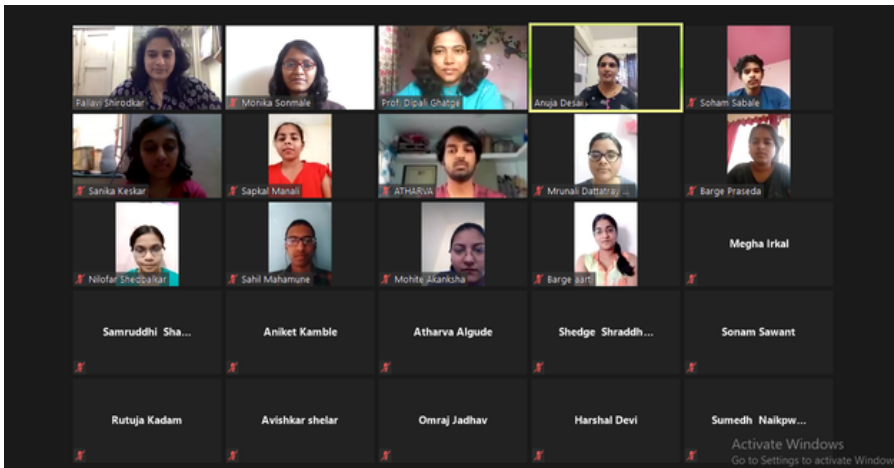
Pallavi Shirodkar
Monika Sonmale
Prof. Dipali Ghatge
Anuja Desai
Soham Sabale
Sanika Keskar
Sapkal Manali
ATHARVA
Mrunali Dattatray ...
Barge Praseda
Nilofar Shedbalkar
Sahil Mahamune
Mohite Akanksha
Barge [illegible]
Megha Irkal
Samruddhi Sha...
Aniket Kamble
Atharva Algude
Shedge Shraddh...
Sonam Sawant
Rutuja Kadam
Avishkar shelar
Omraj Jadhav
Harshal Devi
Sumedh Naikpw...

Activate Windows
Go to Settings to activate Window